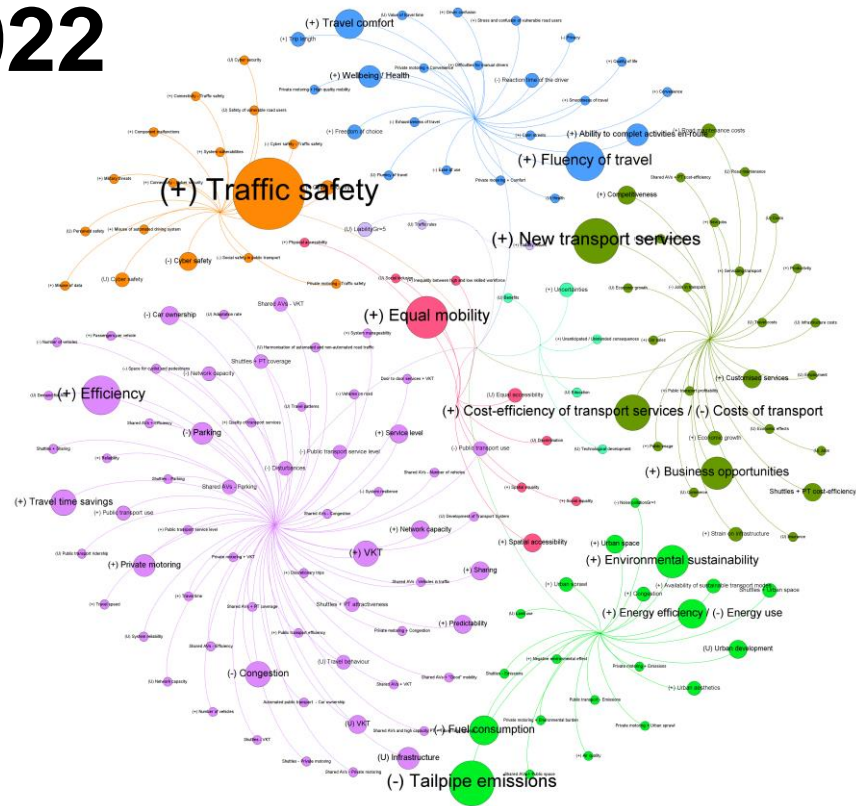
022

(+) Travel comfort
(+) Trip length
(+) Wellbeing / Health
(+) Freedom of choice
(+) Ability to complete activities en-route
(+) Fluency of travel
(+) Traffic safety
(U) Liability
(+) New transport services
(-) Cyber safety
(U) Cyber safety
(-) Car ownership
(+) Equal mobility
(+) Efficiency
(-) Parking
(+) Cost-efficiency of transport services / (-) Costs of transport
(+) Service level
(+) Customised services
(+) Business opportunities
Shuttles + PT cost-efficiency
(+) Travel time savings
(+) Network capacity
(+) Spatial accessibility
(+) Urban space
(+) Environmental sustainability
(+) VKT
(+) Sharing
(+) Private motoring
(+) Energy efficiency / (-) Energy use
(+) Predictability
(U) Urban development
(-) Congestion
(U) VKT
(-) Fuel consumption
(U) Infrastructure
(-) Tailpipe emissions
(U) Travel behaviour
(+) Urban aesthetics
Shuttles + PT attractiveness
(+) Economic growth
(+) Competitiveness
Shuttles + PT coverage
Shared AVs + Parking
(-) Disturbances
(-) Public transport service level
(-) Public transport use
(U) Equal accessibility
(+) Uncertainties
Shared AVs - VKT
(+) Network capacity